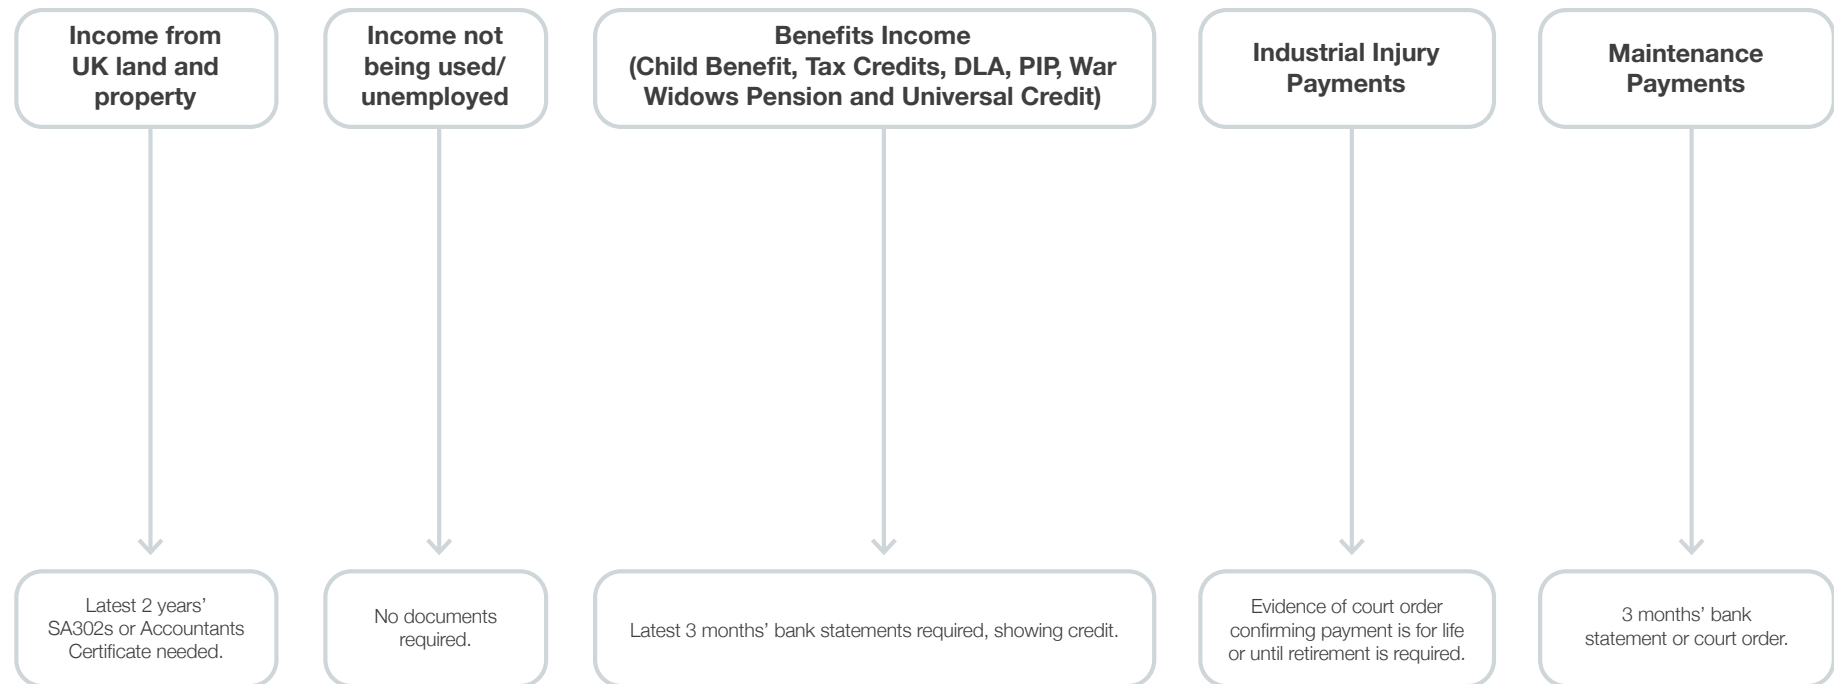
Income from UK land and property

Latest 2 years' SA302s or Accountants Certificate needed.

Income not being used/ unemployed

No documents required.

Benefits Income (Child Benefit, Tax Credits, DLA, PIP, War Widows Pension and Universal Credit)

Latest 3 months' bank statements required, showing credit.

Industrial Injury Payments

Evidence of court order confirming payment is for life or until retirement is required.

Maintenance Payments

3 months' bank statement or court order.